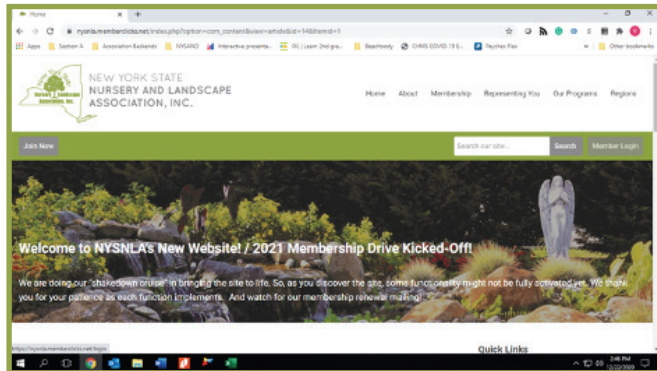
Home

nysnla.memberclicks.net/index.php?option=com_content&view=article&id=14&Itemid=1

Apps | Section 4 | Association Backends | NYSAND | Interactive presenta... | IXL | Learn 2nd gra... | BeachBody | CHMS COVID-19 (I... | Paychex Flex | Other bookmarks

NEW YORK STATE NURSERY AND LANDSCAPE ASSOCIATION, INC.

Home About Membership Representing You Our Programs Regions

Join Now

Search our site... Search Member Login

Welcome to NYSNLA's New Website! / 2021 Membership Drive Kicked-Off!

We are doing our "shakedown cruise" in bringing the site to life. So, as you discover the site, some functionality might not be fully activated yet. We thank you for your patience as each function implements. And watch for our membership renewal mailing!

https://nysnla.memberclicks.net/login

Quick Links

2:46 PM 12/22/2020